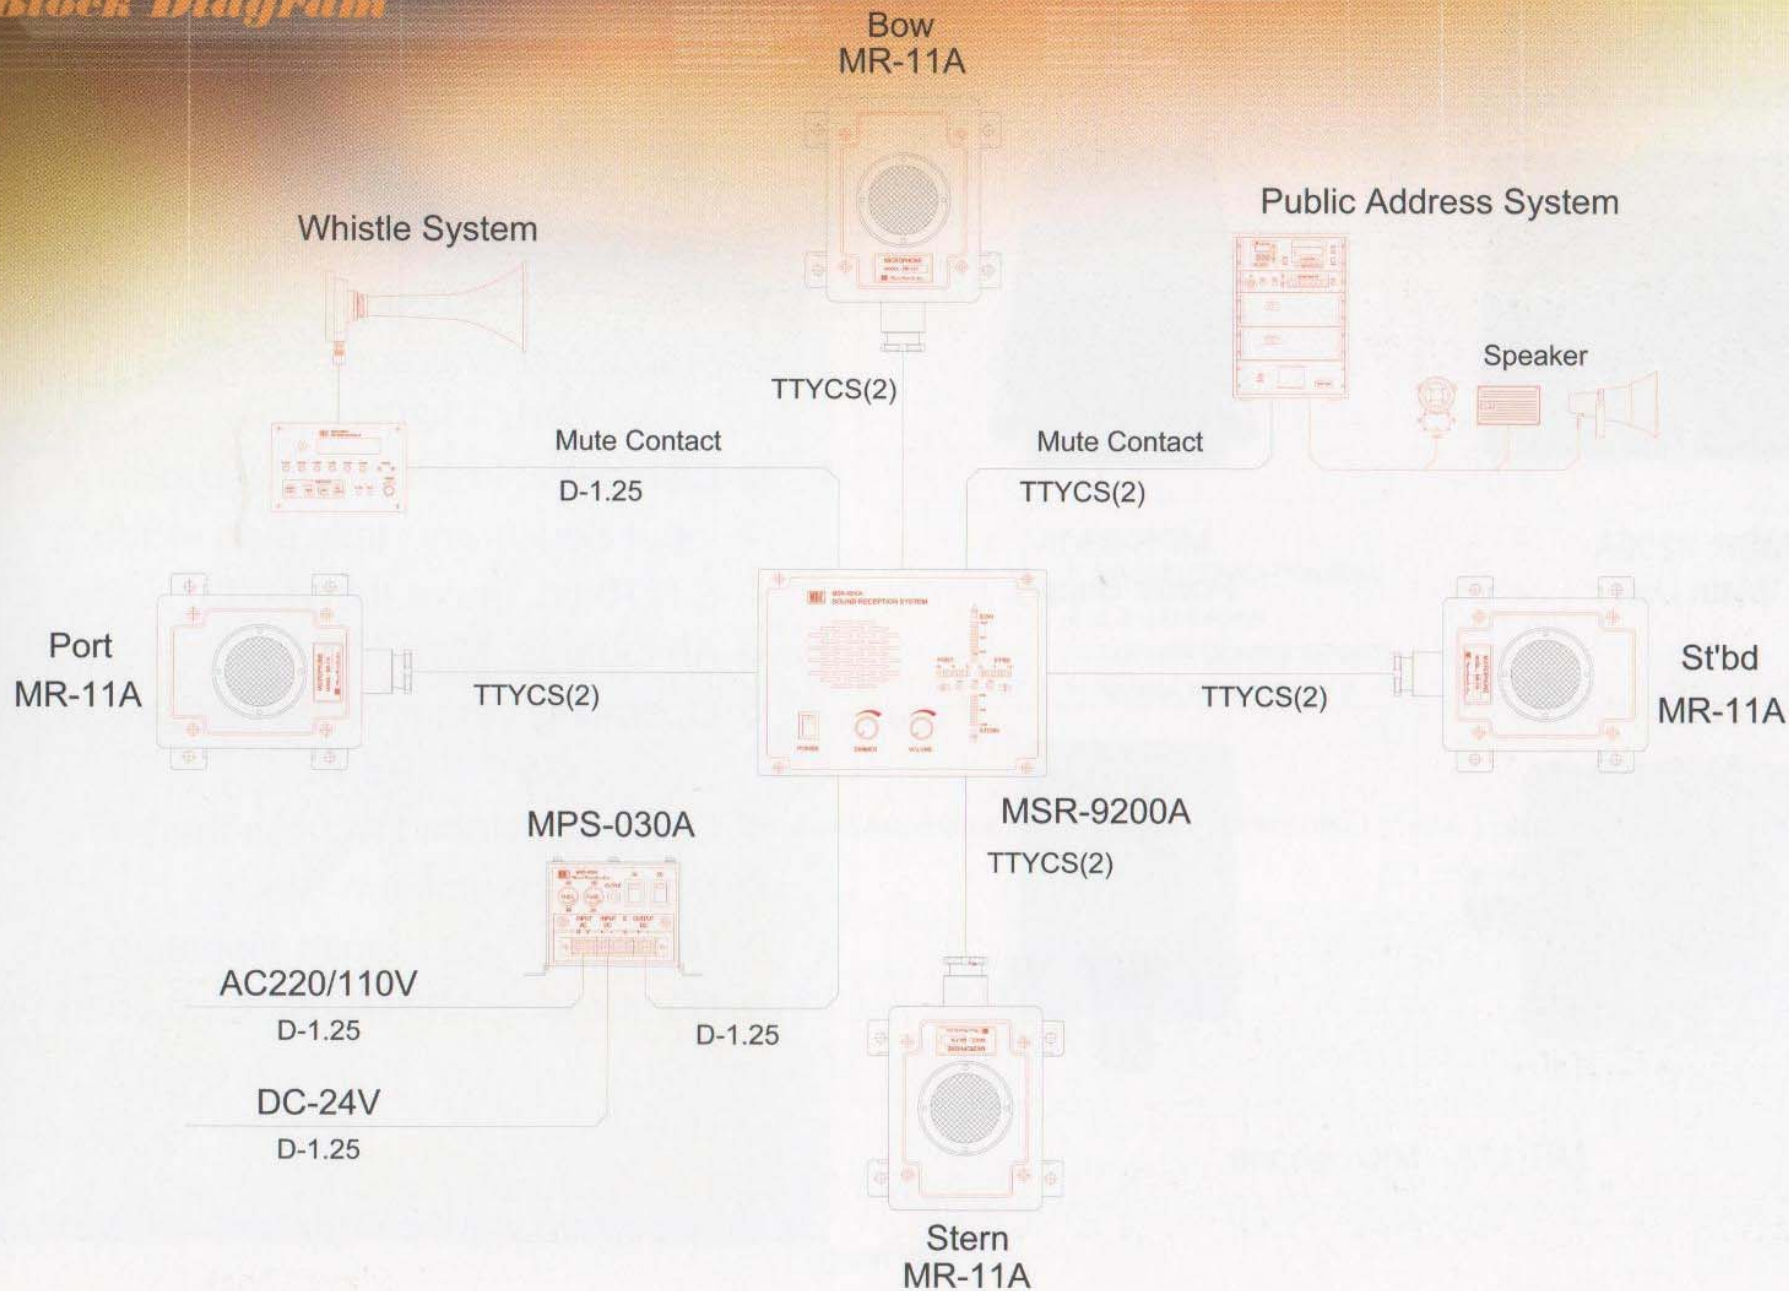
Block Diagram

Bow
MR-11A

Whistle System

Public Address System

Speaker

TTYCS(2)

Mute Contact

D-1.25

Mute Contact

TTYCS(2)

Port
MR-11A

TTYCS(2)

TTYCS(2)

St'bd
MR-11A

MSR-9200A

MPS-030A

TTYCS(2)

AC220/110V

D-1.25

D-1.25

DC-24V

D-1.25

Stern
MR-11A